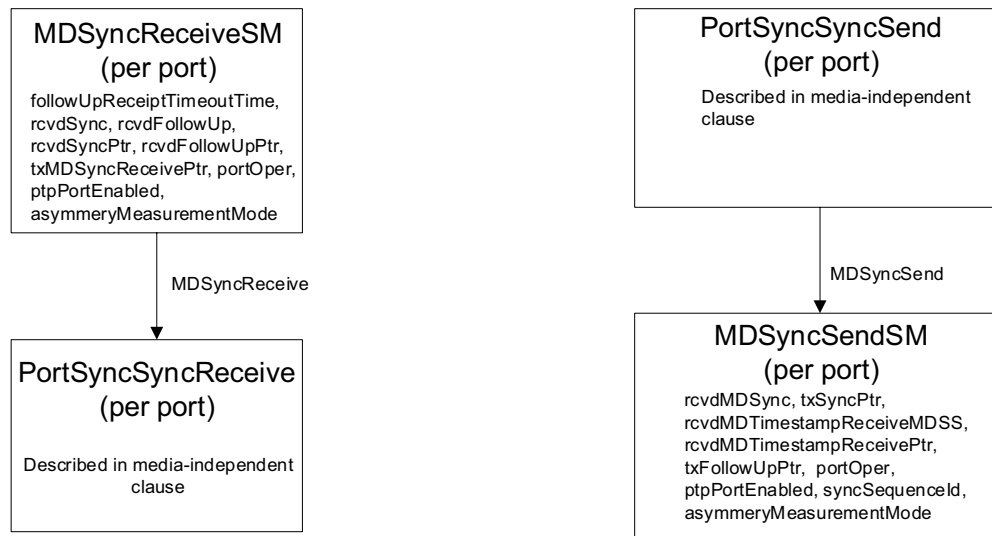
MDSyncReceiveSM
(per port)
followUpReceiptTimeoutTime, rcvdSync, rcvdFollowUp, rcvdSyncPtr, rcvdFollowUpPtr, txMDSyncReceivePtr, portOper, ptpPortEnabled, asymmeryMeasurementMode

MDSyncReceive

PortSyncSyncReceive
(per port)
Described in media-independent clause

PortSyncSyncSend
(per port)
Described in media-independent clause

MDSyncSend

MDSyncSendSM
(per port)
rcvdMDSync, txSyncPtr, rcvdMDTimestampReceiveMDSS, rcvdMDTimestampReceivePtr, txFollowUpPtr, portOper, ptpPortEnabled, syncSequenceId, asymmeryMeasurementMode